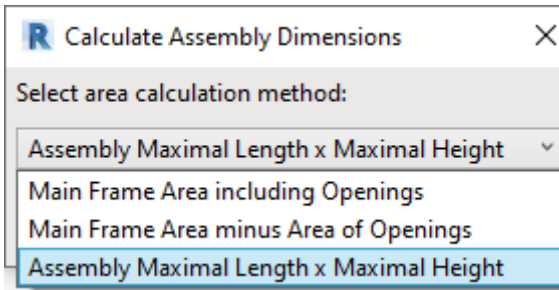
R Calculate Assembly Dimensions ×

Select area calculation method:

Assembly Maximal Length x Maximal Height

Main Frame Area including Openings
Main Frame Area minus Area of Openings
Assembly Maximal Length x Maximal Height